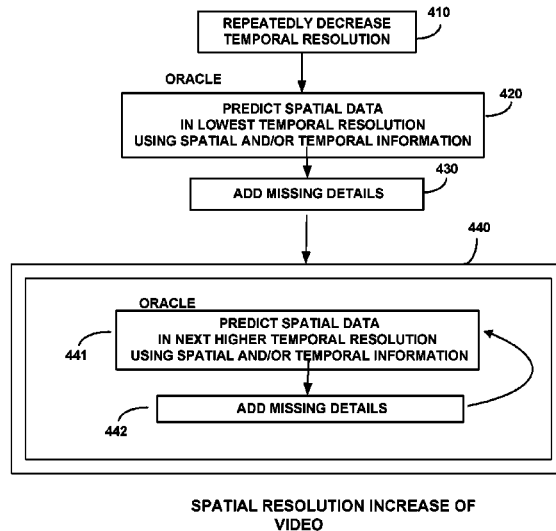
REPEATEDLY DECREASE TEMPORAL RESOLUTION

410

ORACLE

PREDICT SPATIAL DATA IN LOWEST TEMPORAL RESOLUTION USING SPATIAL AND/OR TEMPORAL INFORMATION

420

ADD MISSING DETAILS

430

440

ORACLE

PREDICT SPATIAL DATA IN NEXT HIGHER TEMPORAL RESOLUTION USING SPATIAL AND/OR TEMPORAL INFORMATION

441

ADD MISSING DETAILS

442

SPATIAL RESOLUTION INCREASE OF VIDEO